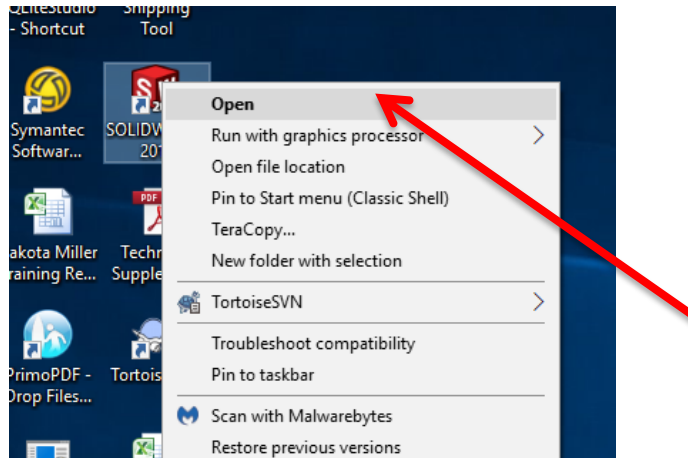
QLiteStudio - Shortcut
Snipping Tool
Symantec Softwar...
SOLIDW 201
akota Miller raining Re...
Techr Supple
PrimoPDF - Drop Files...
Tortois
Open
Run with graphics processor
Open file location
Pin to Start menu (Classic Shell)
TeraCopy...
New folder with selection
TortoiseSVN
Troubleshoot compatibility
Pin to taskbar
Scan with Malwarebytes
Restore previous versions